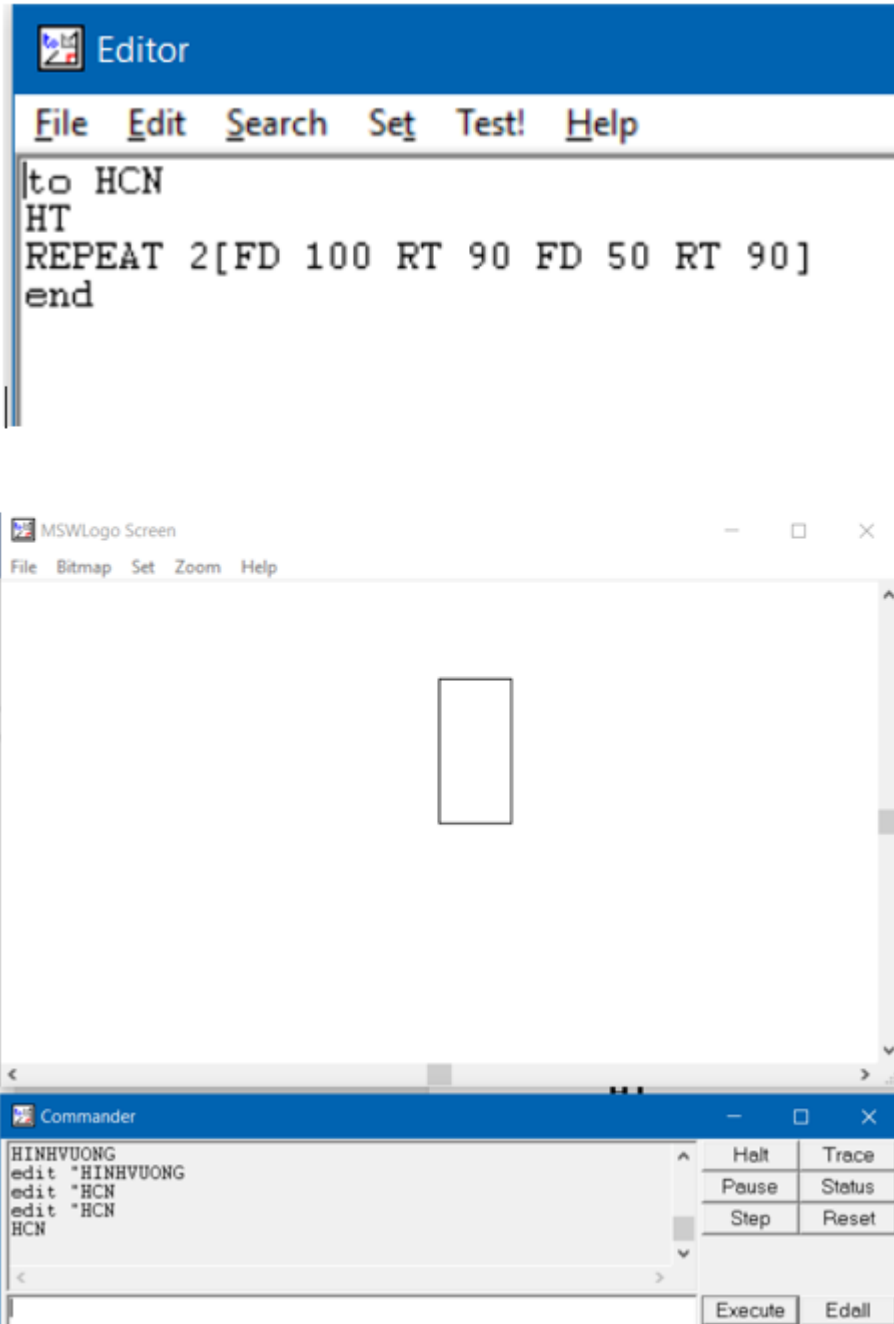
Editor

File Edit Search Set Test! Help

to HCN
HT
REPEAT 2[FD 100 RT 90 FD 50 RT 90]
end

MSWLogo Screen

File Bitmap Set Zoom Help

Commander

HINHVUONG
edit "HINHVUONG
edit "HCN
edit "HCN
HCN

Halt
Trace
Pause
Status
Step
Reset
Execute
Edall